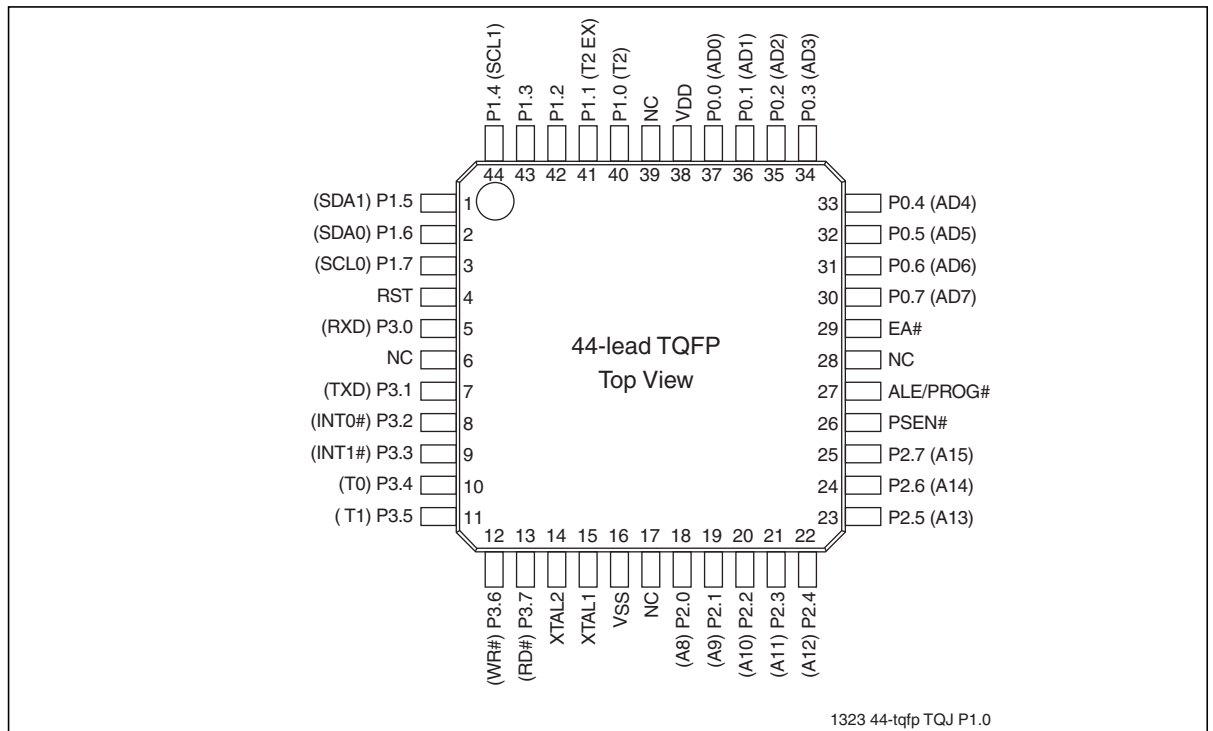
P1.4 (SCL1)
P1.3
P1.2
P1.1 (T2 EX)
P1.0 (T2)
NC
VDD
P0.0 (AD0)
P0.1 (AD1)
P0.2 (AD2)
P0.3 (AD3)

44 43 42 41 40 39 38 37 36 35 34

(SDA1) P1.5 1
(SDA0) P1.6 2
(SCL0) P1.7 3
RST 4
(RXD) P3.0 5
NC 6
(TXD) P3.1 7
(INT0#) P3.2 8
(INT1#) P3.3 9
(T0) P3.4 10
( T1) P3.5 11

44-lead TQFP
Top View

33 P0.4 (AD4)
32 P0.5 (AD5)
31 P0.6 (AD6)
30 P0.7 (AD7)
29 EA#
28 NC
27 ALE/PROG#
26 PSEN#
25 P2.7 (A15)
24 P2.6 (A14)
23 P2.5 (A13)

12 13 14 15 16 17 18 19 20 21 22

(WR#) P3.6
(RD#) P3.7
XTAL2
XTAL1
VSS
NC
(A8) P2.0
(A9) P2.1
(A10) P2.2
(A11) P2.3
(A12) P2.4

1323 44-tqfp TQJ P1.0